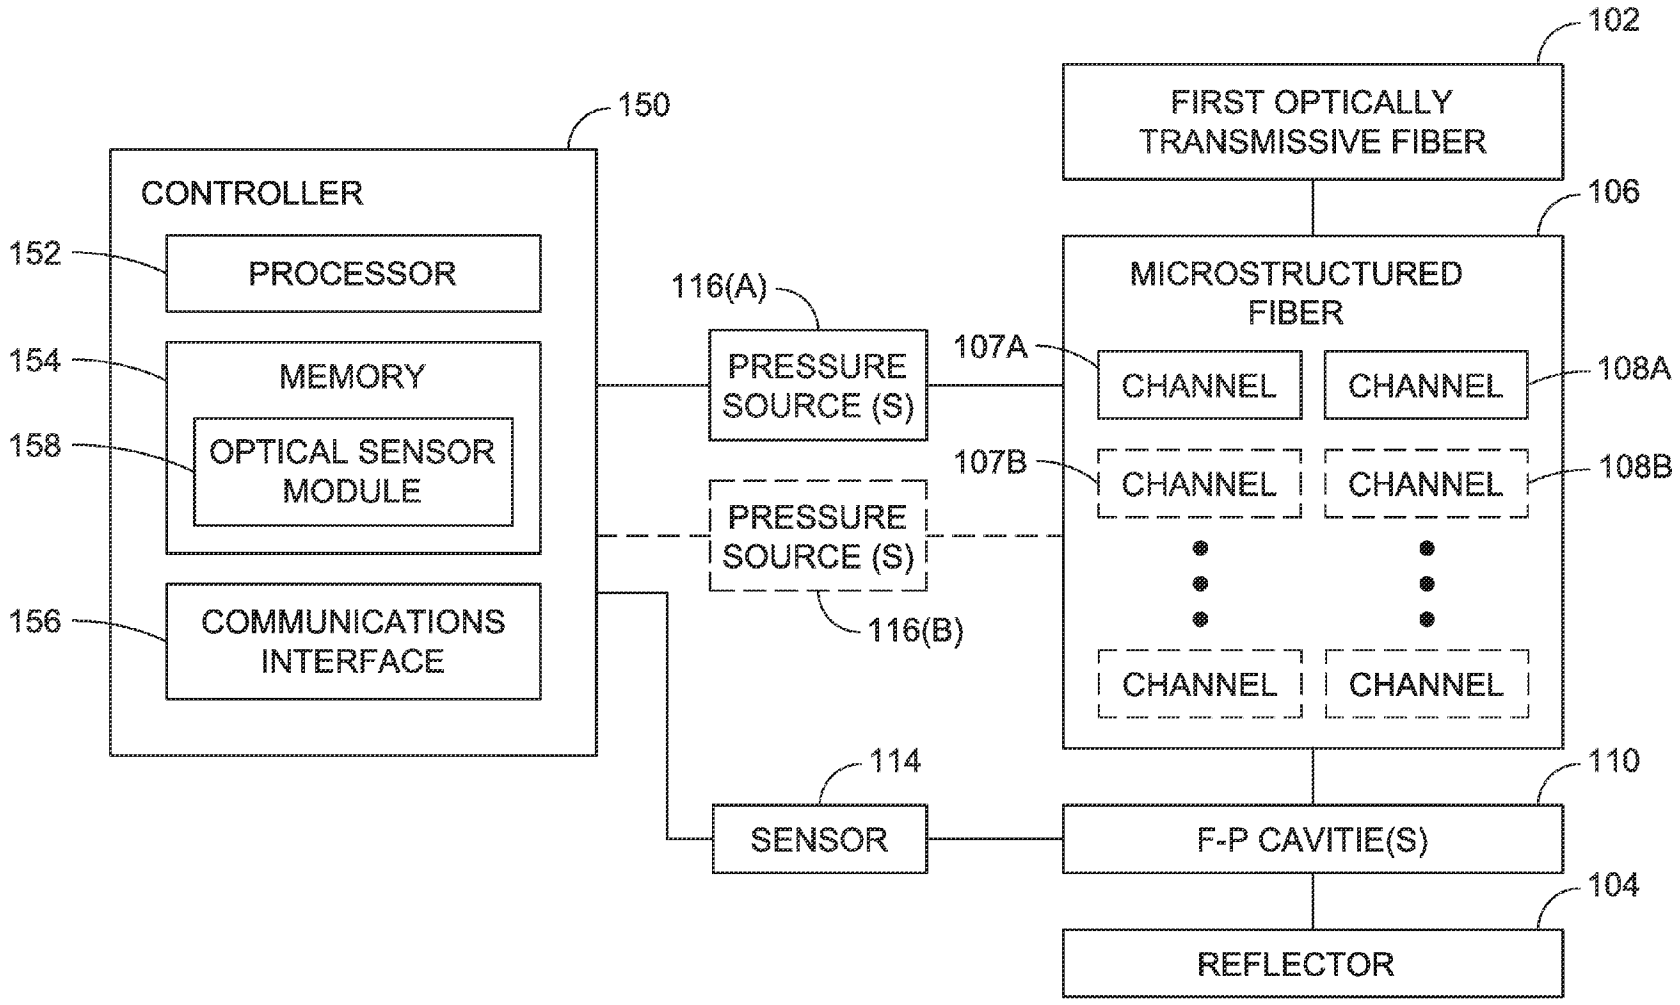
102

FIRST OPTICALLY TRANSMISSIVE FIBER

150

CONTROLLER

152

PROCESSOR

154

MEMORY

158

OPTICAL SENSOR MODULE

156

COMMUNICATIONS INTERFACE

116(A)

PRESSURE SOURCE (S)

PRESSURE SOURCE (S)

116(B)

106

MICROSTRUCTURED FIBER

107A

CHANNEL

CHANNEL

108A

107B

CHANNEL

CHANNEL

108B

CHANNEL

CHANNEL

114

SENSOR

110

F-P CAVITIE(S)

104

REFLECTOR